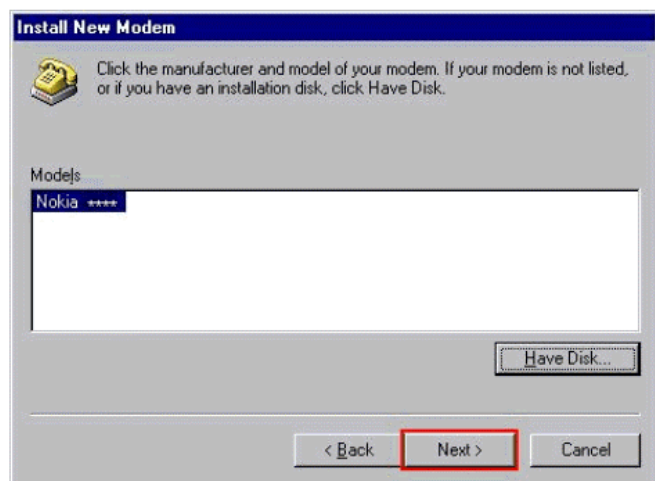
Install New Modem

Click the manufacturer and model of your modem. If your modem is not listed, or if you have an installation disk, click Have Disk.

Models

Nokia ****

Have Disk...

< Back

Next >

Cancel